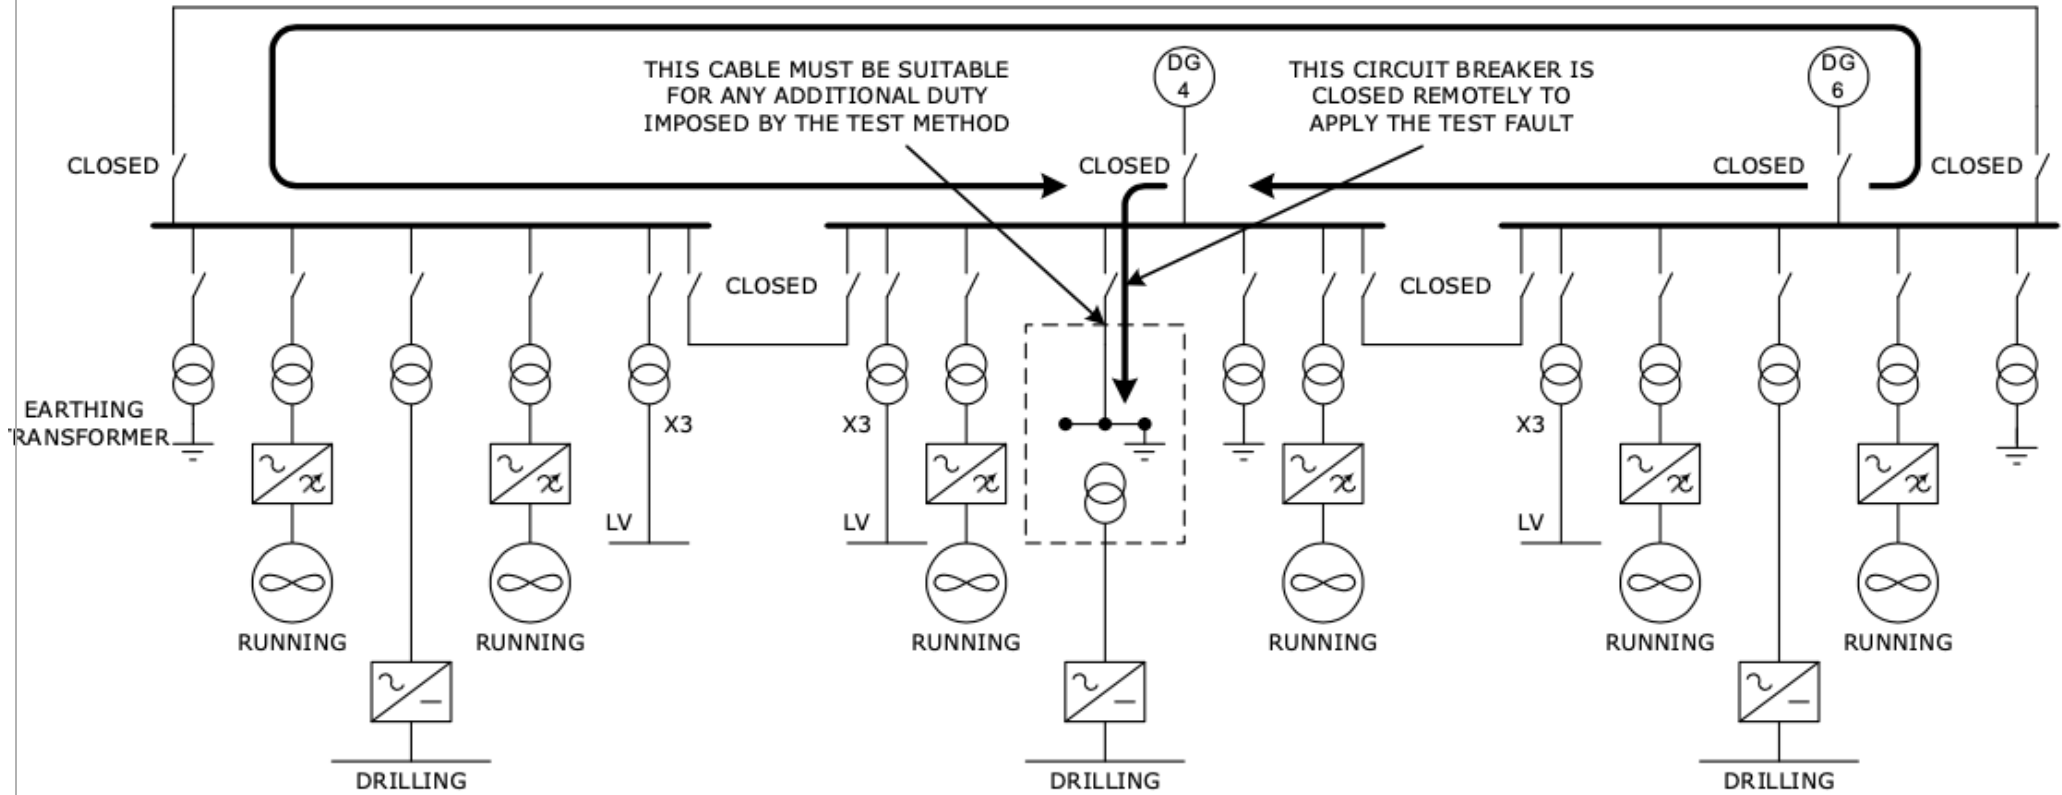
THIS CABLE MUST BE SUITABLE FOR ANY ADDITIONAL DUTY IMPOSED BY THE TEST METHOD

DG 4

THIS CIRCUIT BREAKER IS CLOSED REMOTELY TO APPLY THE TEST FAULT

DG 6

CLOSED

CLOSED

CLOSED

CLOSED

CLOSED

CLOSED

EARTHING TRANSFORMER

X3

LV

X3

LV

X3

LV

RUNNING

RUNNING

RUNNING

RUNNING

RUNNING

RUNNING

DRILLING

DRILLING

DRILLING